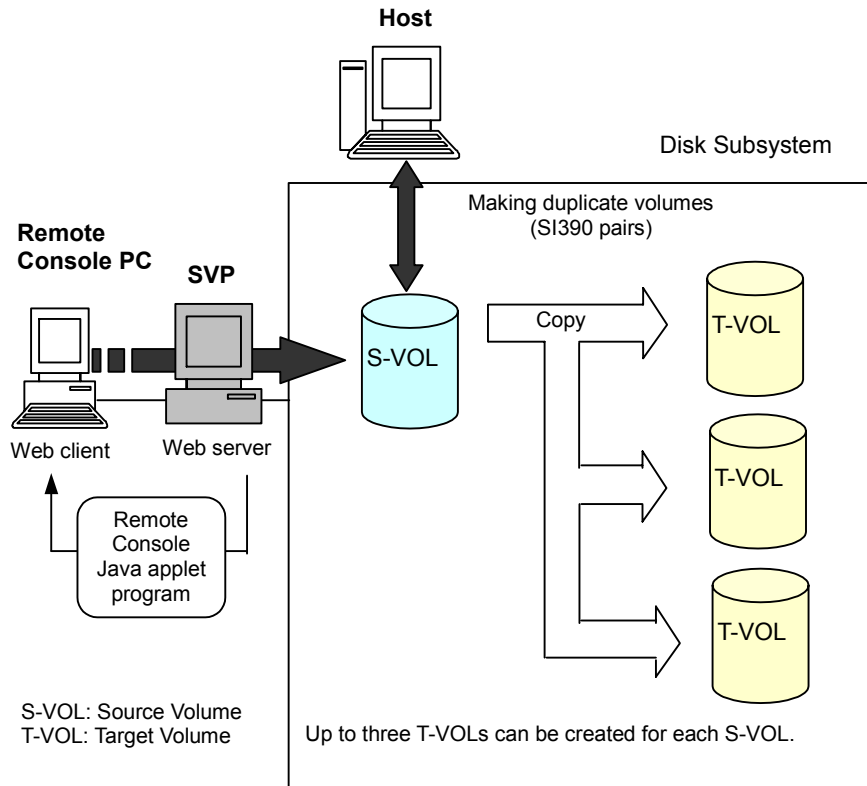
Host

Disk Subsystem

Making duplicate volumes (SI390 pairs)

Remote Console PC

SVP

S-VOL

Copy

T-VOL

Web client

Web server

T-VOL

Remote Console Java applet program

T-VOL

S-VOL: Source Volume
T-VOL: Target Volume

Up to three T-VOLs can be created for each S-VOL.